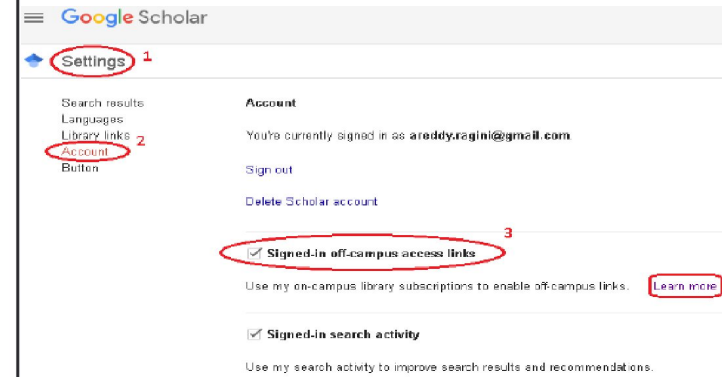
Google Scholar

Settings 1

Search results
Languages
Library links
Account 2
Button

Account

You're currently signed in as areddy.ragini@gmail.com

Sign out

Delete Scholar account

3

Signed-in off-campus access links

Use my on-campus library subscriptions to enable off-campus links. Learn more

Signed-in search activity

Use my search activity to improve search results and recommendations.